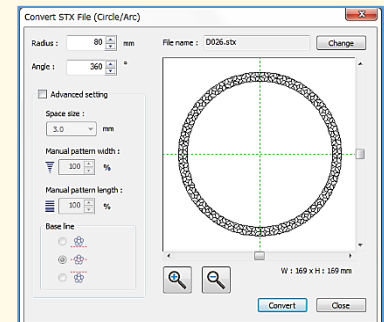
Convert STX File (Circle/Arc)

Radius : 80 mm

Angle : 360 °

Advanced setting

Space size :

3.0 mm

Manual pattern width :

100 %

Manual pattern length :

100 %

Base line

File name : D026.stx

Change

W : 169 x H : 169 mm

Convert

Close